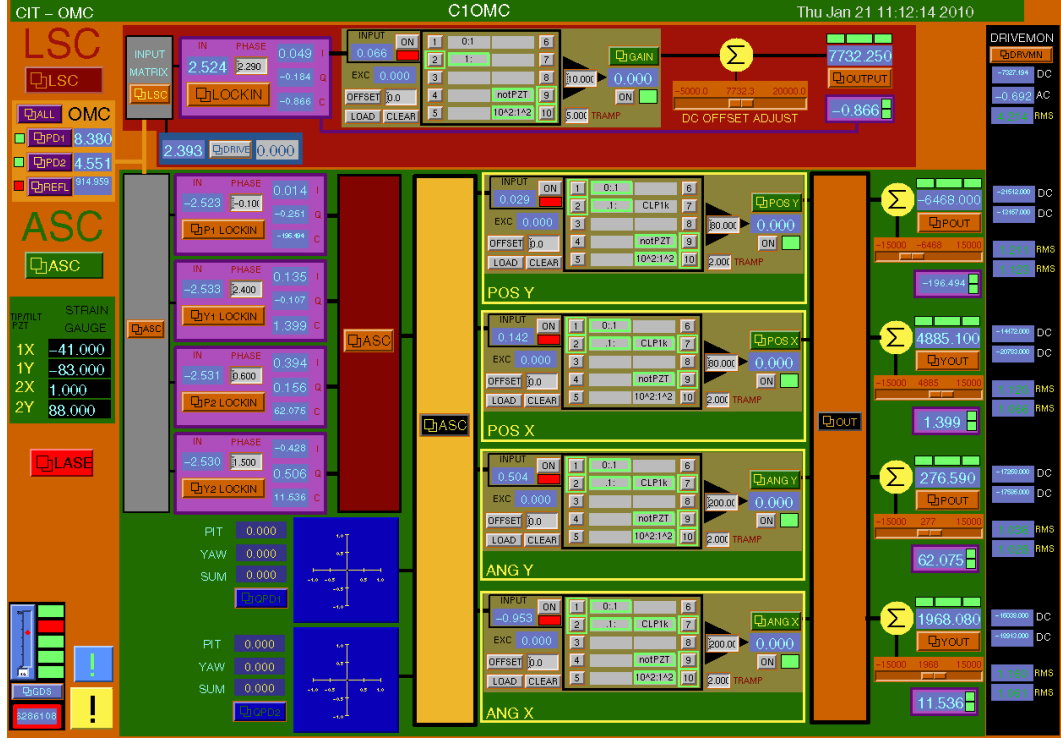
CIT – OMC C1OMC Thu Jan 21 11:12:14 2010

LSC
LSC

INPUT MATRIX
LSC

IN PHASE
2.524 2.290 LOCKIN
0.049 I
-0.184 Q
-0.866 C

INPUT
0.066 ON
EXC 0.000
OFFSET 0.0
LOAD CLEAR
1 0:1 6
2 1: 7
3 8
4 notPZT 9
5 10^2:1^2 10
10.000 0.000 GAIN
ON
5.000 TRAMP

7732.250
OUTPUT
-5000.0 7732.3 20000.0
DC OFFSET ADJUST
-0.866

DRIVEMON
DRVMN
-7327.194 DC
-0.692 AC
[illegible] RMS

ALL OMC
PD1 8.380
PD2 4.551
REFL 914.959

2.393 DRIVE 0.000

ASC
ASC

TIP/TILT PZT STRAIN GAUGE
1X -41.000
1Y -83.000
2X 1.000
2Y 88.000

LASE

ASC

IN PHASE
-2.523 -0.100 P1 LOCKIN
0.014 I
-0.261 Q
-196.494 C

IN PHASE
-2.533 2.400 Y1 LOCKIN
0.135 I
-0.107 Q
1.399 C

IN PHASE
-2.531 0.600 P2 LOCKIN
0.394 I
0.156 Q
62.075 C

IN PHASE
-2.530 1.500 Y2 LOCKIN
-0.428 I
0.506 Q
11.536 C

ASC
ASC

INPUT
0.029 ON
EXC 0.000
OFFSET 0.0
LOAD CLEAR
1 0::1 6
2 .1: CLP1k 7
3 8
4 notPZT 9
5 10^2:1^2 10
80.000 POS Y 0.000
ON
2.000 TRAMP
POS Y

INPUT
0.142 ON
EXC 0.000
OFFSET 0.0
LOAD CLEAR
1 0::1 6
2 .1: CLP1k 7
3 8
4 notPZT 9
5 10^2:1^2 10
80.000 POS X 0.000
ON
2.000 TRAMP
POS X

INPUT
0.504 ON
EXC 0.000
OFFSET 0.0
LOAD CLEAR
1 0::1 6
2 .1: CLP1k 7
3 8
4 notPZT 9
5 10^2:1^2 10
200.00 ANG Y 0.000
ON
2.000 TRAMP
ANG Y

INPUT
-0.953 ON
EXC 0.000
OFFSET 0.0
LOAD CLEAR
1 0::1 6
2 .1: CLP1k 7
3 8
4 notPZT 9
5 10^2:1^2 10
200.00 ANG X 0.000
ON
2.000 TRAMP
ANG X

OUT

-6468.000
P1OUT
-15000 -6468 15000
-196.494

4885.100
Y1OUT
-15000 4885 15000
1.399

276.590
P2OUT
-15000 277 15000
62.075

1968.080
Y2OUT
-15000 1968 15000
11.536

-21512.000 DC
-12657.000 DC
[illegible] RMS
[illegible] RMS
-14472.000 DC
-20783.000 DC
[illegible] RMS
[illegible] RMS
-17269.000 DC
-17526.000 DC
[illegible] RMS
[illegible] RMS
-16036.000 DC
-16913.000 DC
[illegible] RMS
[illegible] RMS

PIT 0.000
YAW 0.000
SUM 0.000
QPD1

PIT 0.000
YAW 0.000
SUM 0.000
QPD2

GDS
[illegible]286108
!
!